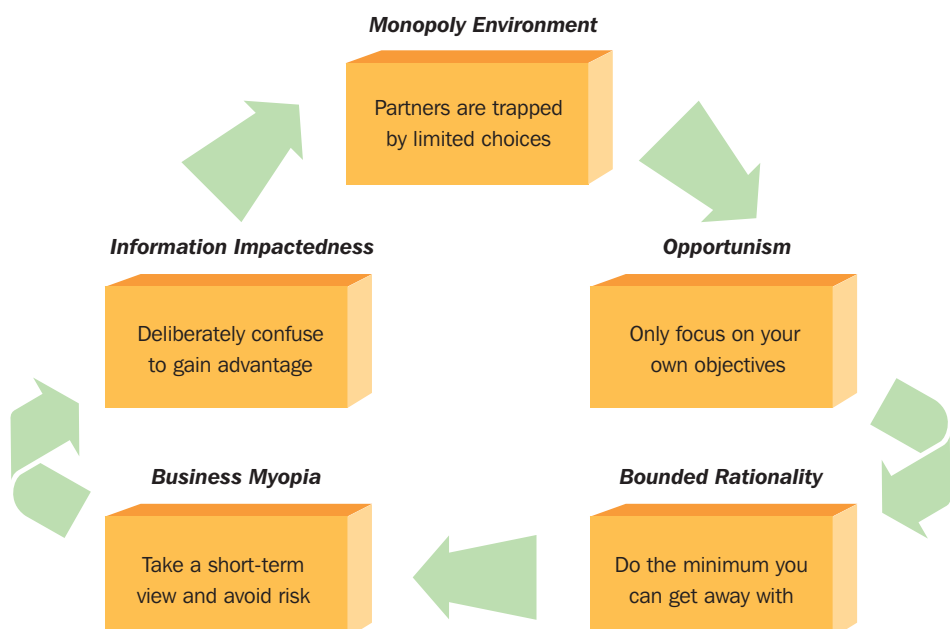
Monopoly Environment

Partners are trapped by limited choices

Opportunism

Only focus on your own objectives

Bounded Rationality

Do the minimum you can get away with

Business Myopia

Take a short-term view and avoid risk

Information Impactedness

Deliberately confuse to gain advantage